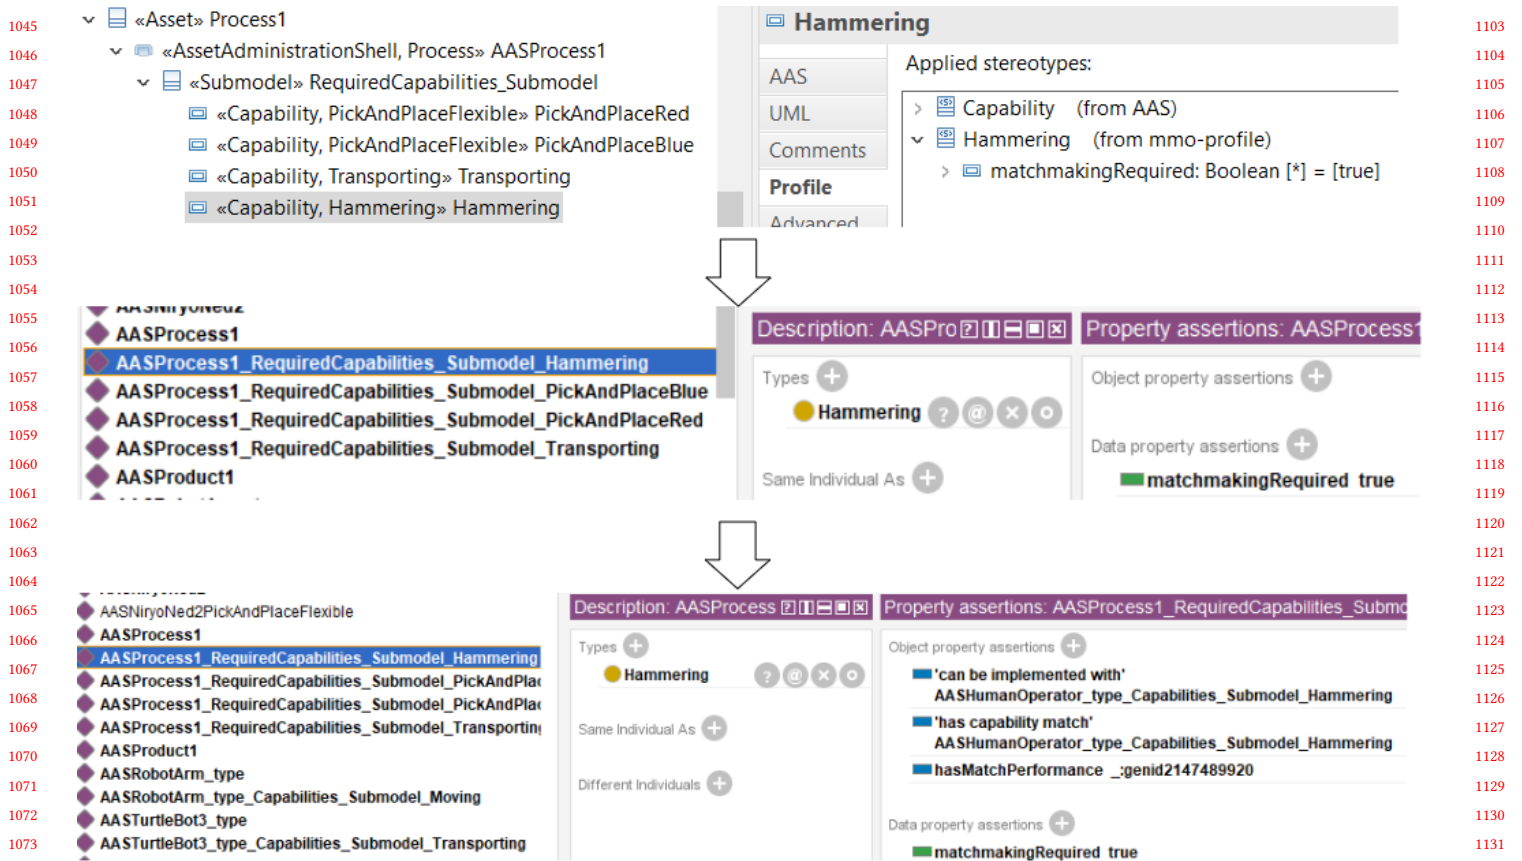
1045 «Asset» Process1
1046 «AssetAdministrationShell, Process» AASProcess1
1047 «Submodel» RequiredCapabilities_Submodel
1048 «Capability, PickAndPlaceFlexible» PickAndPlaceRed
1049 «Capability, PickAndPlaceFlexible» PickAndPlaceBlue
1050 «Capability, Transporting» Transporting
1051 «Capability, Hammering» Hammering
1052
1053
1054

Hammering
AAS
UML
Comments
Profile
Advanced
Applied stereotypes:
Capability (from AAS)
Hammering (from mmo-profile)
matchmakingRequired: Boolean [*] = [true]

1103
1104
1105
1106
1107
1108
1109
1110
1111
1112

1055 AASNiryoNed2
1056 AASProcess1
1057 AASProcess1_RequiredCapabilities_Submodel_Hammering
1058 AASProcess1_RequiredCapabilities_Submodel_PickAndPlaceBlue
1059 AASProcess1_RequiredCapabilities_Submodel_PickAndPlaceRed
1060 AASProcess1_RequiredCapabilities_Submodel_Transporting
1061 AASProduct1

Description: AASPro
Types
Hammering
Same Individual As

Property assertions: AASProcess1
Object property assertions
Data property assertions
matchmakingRequired true

1113
1114
1115
1116
1117
1118
1119
1120
1121
1122

1062
1063
1064
1065 AASNiryoNed2PickAndPlaceFlexible
1066 AASProcess1
1067 AASProcess1_RequiredCapabilities_Submodel_Hammering
1068 AASProcess1_RequiredCapabilities_Submodel_PickAndPla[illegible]
1069 AASProcess1_RequiredCapabilities_Submodel_PickAndPla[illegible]
1070 AASProcess1_RequiredCapabilities_Submodel_Transportin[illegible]
1071 AASProduct1
1072 AASRobotArm_type
1073 AASRobotArm_type_Capabilities_Submodel_Moving
AASTurtleBot3_type
AASTurtleBot3_type_Capabilities_Submodel_Transporting

Description: AASProcess
Types
Hammering
Same Individual As
Different Individuals

Property assertions: AASProcess1_RequiredCapabilities_Submo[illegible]
Object property assertions
'can be implemented with' AASHumanOperator_type_Capabilities_Submodel_Hammering
'has capability match' AASHumanOperator_type_Capabilities_Submodel_Hammering
hasMatchPerformance _:genid2147489920
Data property assertions
matchmakingRequired true

1123
1124
1125
1126
1127
1128
1129
1130
1131